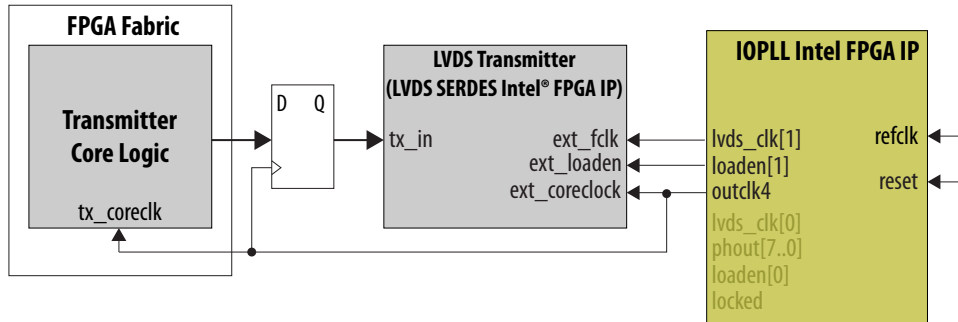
FPGA Fabric

Transmitter Core Logic

tx_coreclk

D Q

LVDS Transmitter (LVDS SERDES Intel® FPGA IP)

tx_in

ext_fclk
ext_loaden
ext_coreclock

IOPLL Intel FPGA IP

lvds_clk[1]
loaden[1]
outclk4
lvds_clk[0]
phout[7..0]
loaden[0]
locked

refclk
reset